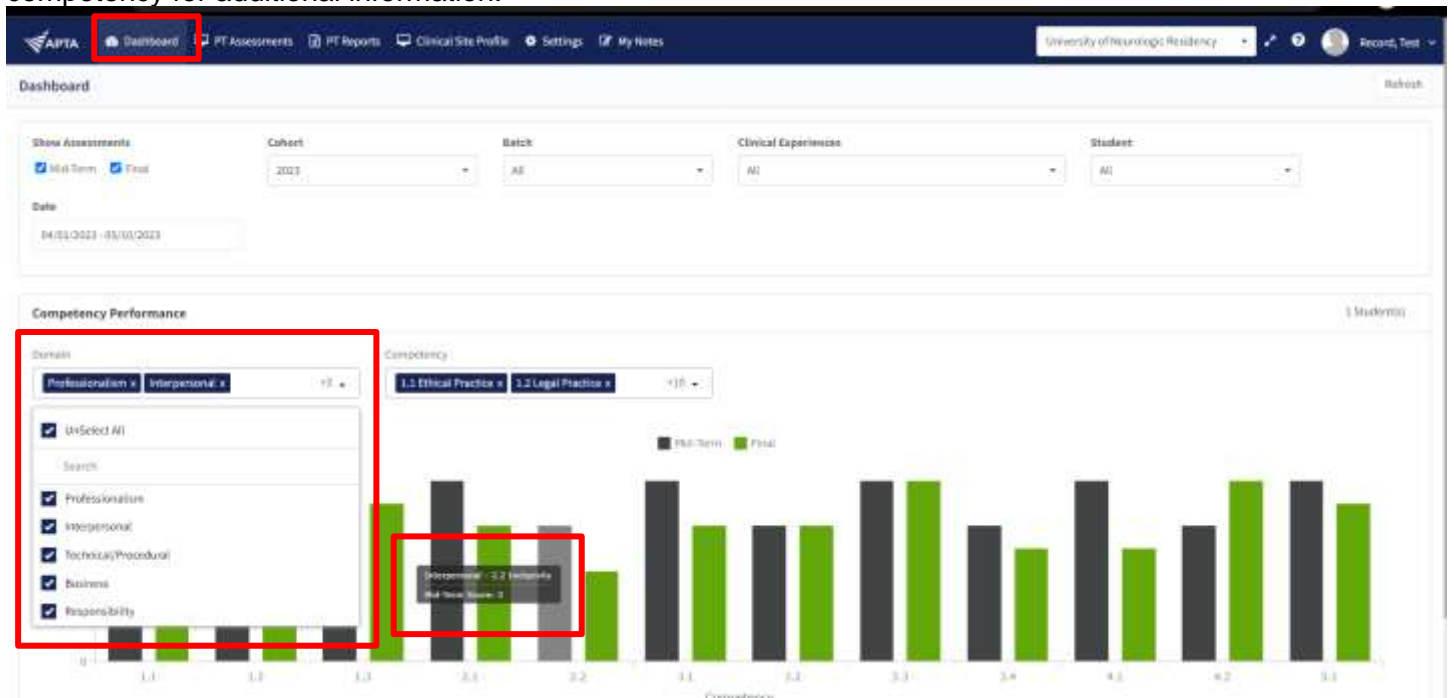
APTA Dashboard PT Assessments PT Reports Clinical Site Profile Settings My Notes

University of Neurologic Residency

Record, Test

Dashboard

Refresh

Show Assessments

Mid-Term Final

Cohort

2023

Batch

All

Clinical Experiences

All

Student

All

Date

04/01/2023 - 05/10/2023

Competency Performance

1 Student(s)

Domain

Professionalism × Interpersonal × +3

Competency

1.1 Ethical Practice × 1.2 Legal Practice × +10

UnSelect All

Search

Professionalism

Interpersonal

Technical/Procedural

Business

Responsibility

Mid-Term Final

Interpersonal - 2.2 Inclusivity

Mid-Term Score: 3

0

1.1 1.2 1.3 2.1 2.2 3.1 3.2 3.3 3.4 4.1 4.2 5.1

Competency